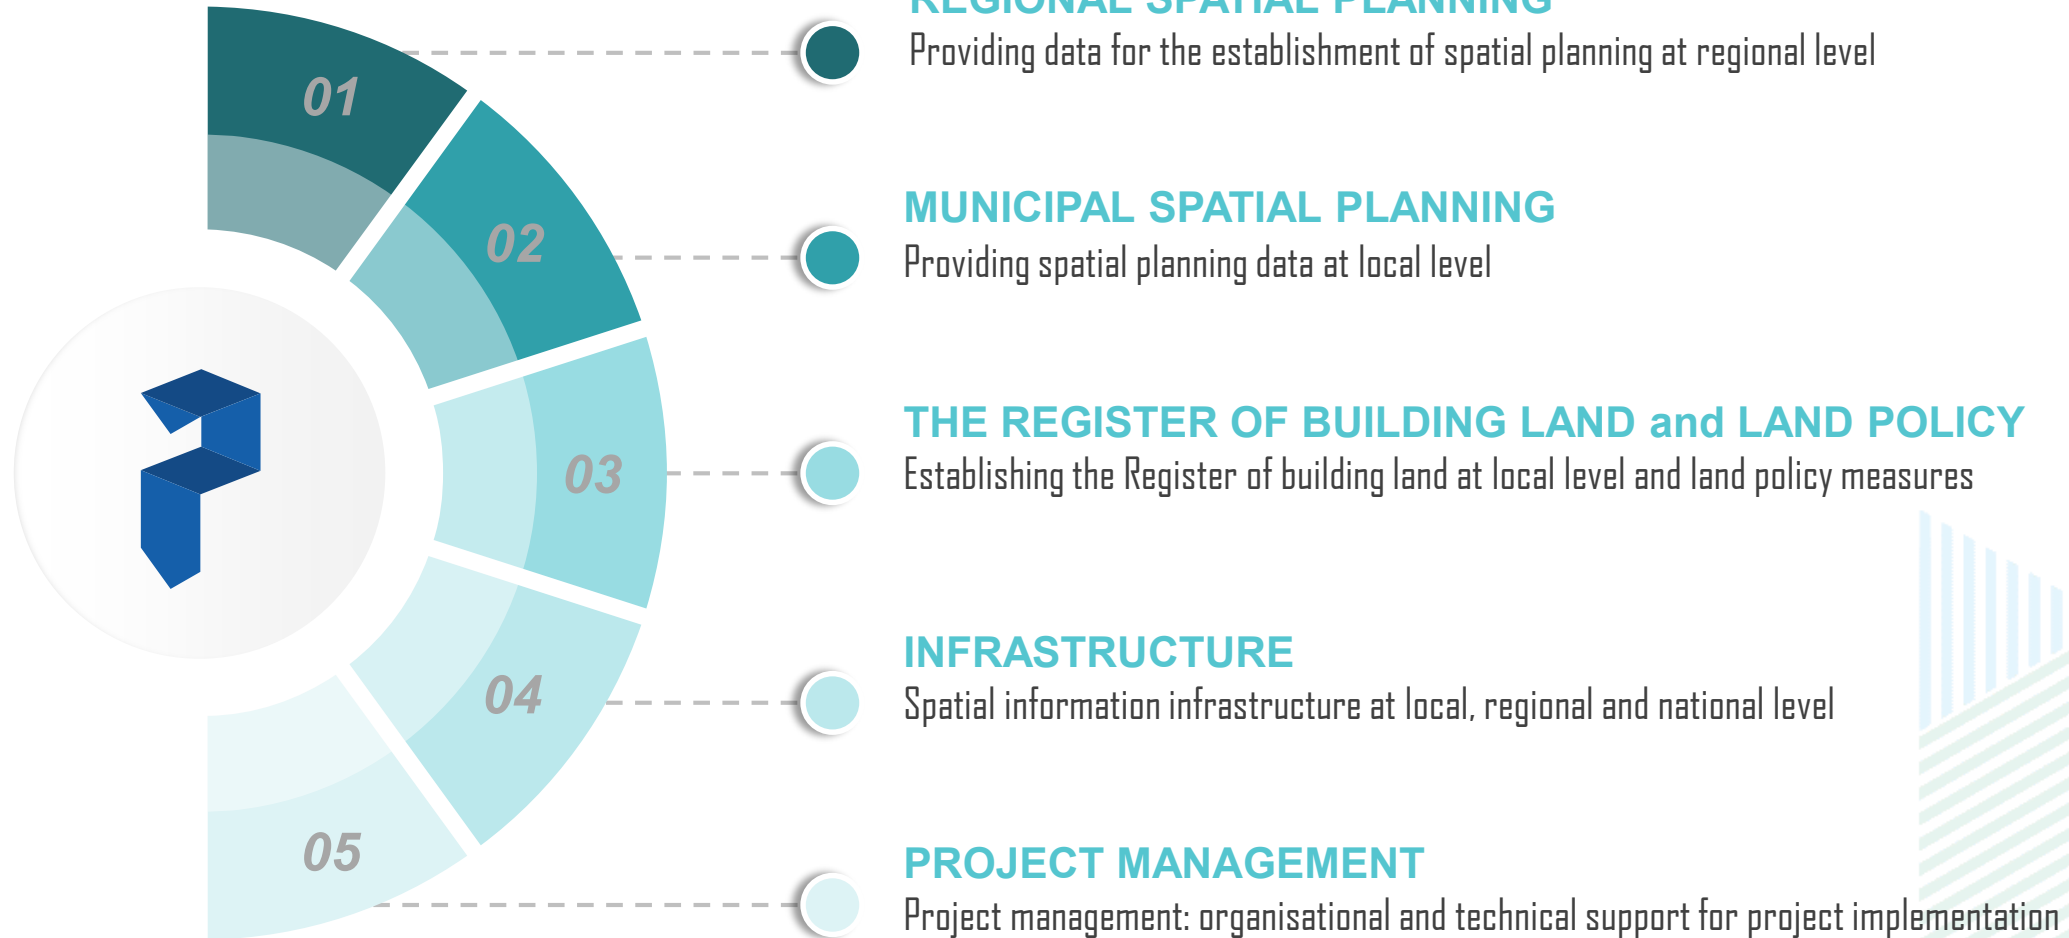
01

02

03

04

05

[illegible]

Providing data for the establishment of spatial planning at regional level

MUNICIPAL SPATIAL PLANNING

Providing spatial planning data at local level

THE REGISTER OF BUILDING LAND and LAND POLICY

Establishing the Register of building land at local level and land policy measures

INFRASTRUCTURE

Spatial information infrastructure at local, regional and national level

PROJECT MANAGEMENT

Project management: organisational and technical support for project implementation